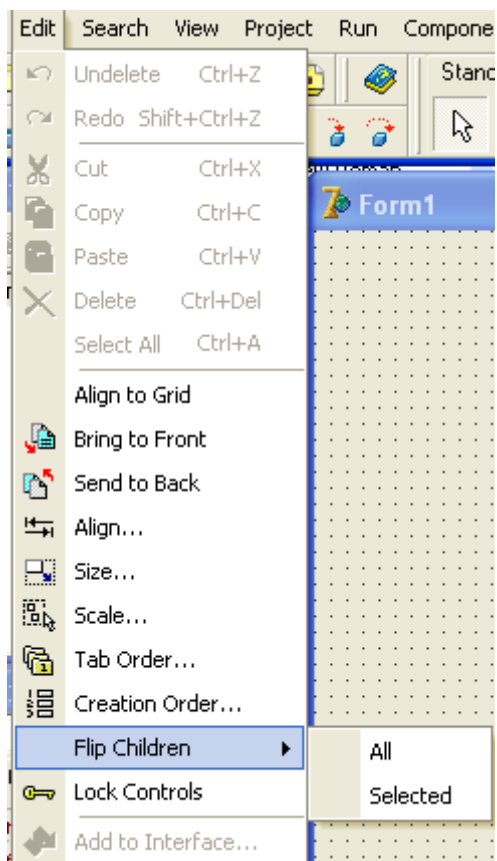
Edit Search View Project Run Compone

Undelete Ctrl+Z
Redo Shift+Ctrl+Z
Cut Ctrl+X
Copy Ctrl+C
Paste Ctrl+V
Delete Ctrl+Del
Select All Ctrl+A
Align to Grid
Bring to Front
Send to Back
Align...
Size...
Scale...
Tab Order...
Creation Order...
Flip Children
Lock Controls
Add to Interface...

Stanc

Form1

All
Selected